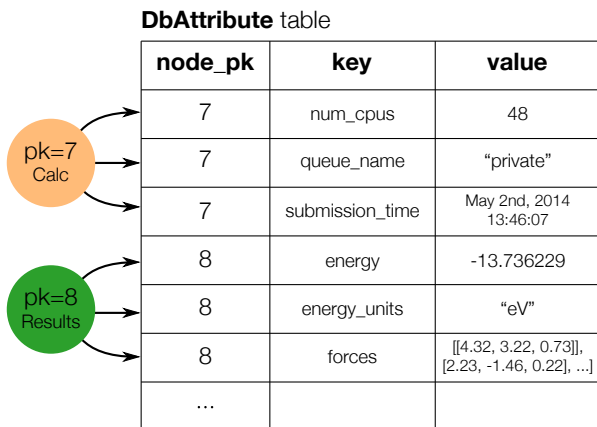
**DbAttribute** table

pk=7
Calc

pk=8
Results

| node_pk | key | value |
|---|---|---|
| 7 | num_cpus | 48 |
| 7 | queue_name | “private” |
| 7 | submission_time | May 2nd, 2014 13:46:07 |
| 8 | energy | -13.736229 |
| 8 | energy_units | “eV” |
| 8 | forces | [[4.32, 3.22, 0.73]], [2.23, -1.46, 0.22], ...] |
| ... | | |